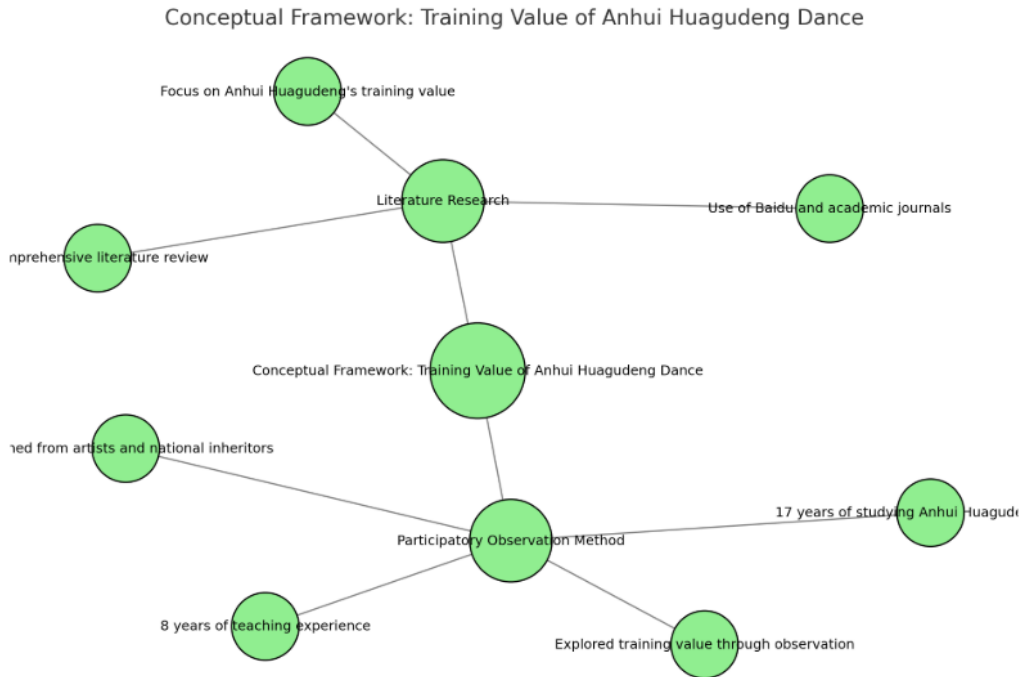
Conceptual Framework: Training Value of Anhui Huagudeng Dance

Focus on Anhui Huagudeng's training value

Literature Research

Use of Baidu and academic journals

nprehensive literature review

Conceptual Framework: Training Value of Anhui Huagudeng Dance

ned from artists and national inheritors

17 years of studying Anhui Huagude

Participatory Observation Method

8 years of teaching experience

Explored training value through observation